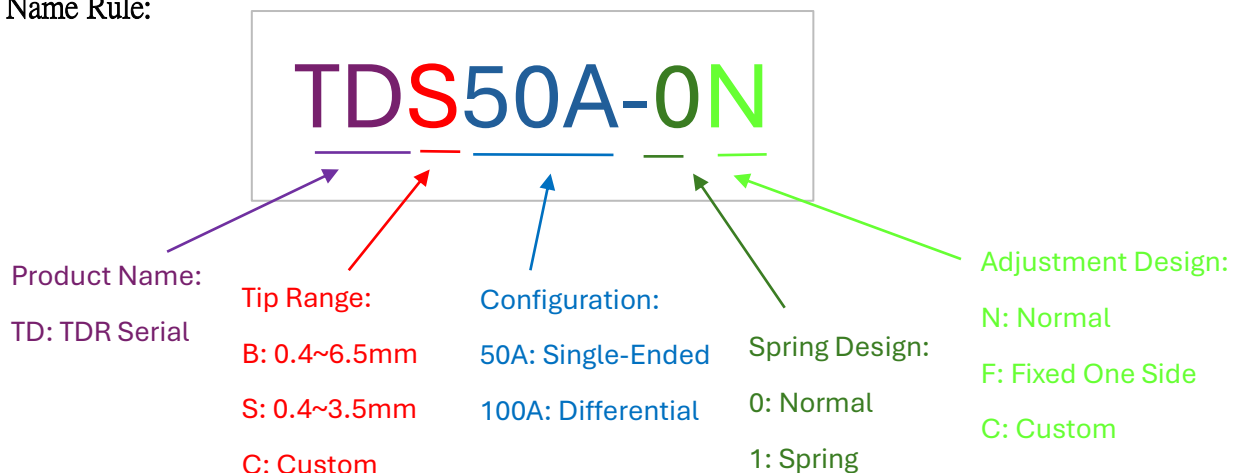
Name Rule:

TDS50A-0N

Product Name:
TD: TDR Serial

Tip Range:
B: 0.4~6.5mm
S: 0.4~3.5mm
C: Custom

Configuration:
50A: Single-Ended
100A: Differential

Spring Design:
0: Normal
1: Spring

Adjustment Design:
N: Normal
F: Fixed One Side
C: Custom